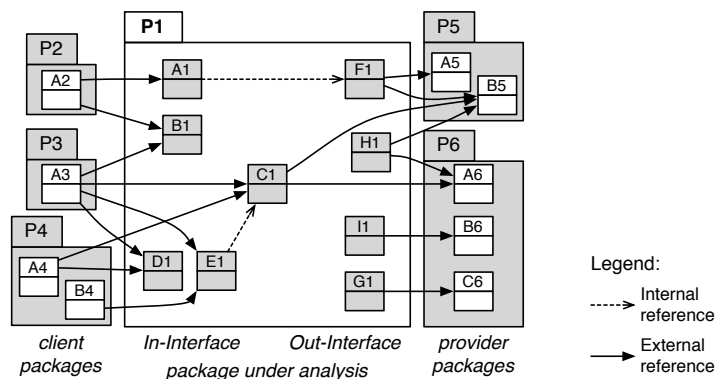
P1
P2
A2
P3
A3
P4
A4
B4
A1
B1
C1
D1
E1
F1
H1
I1
G1
P5
A5
B5
P6
A6
B6
C6

Legend:
Internal reference
External reference

client packages
In-Interface
Out-Interface
package under analysis
provider packages